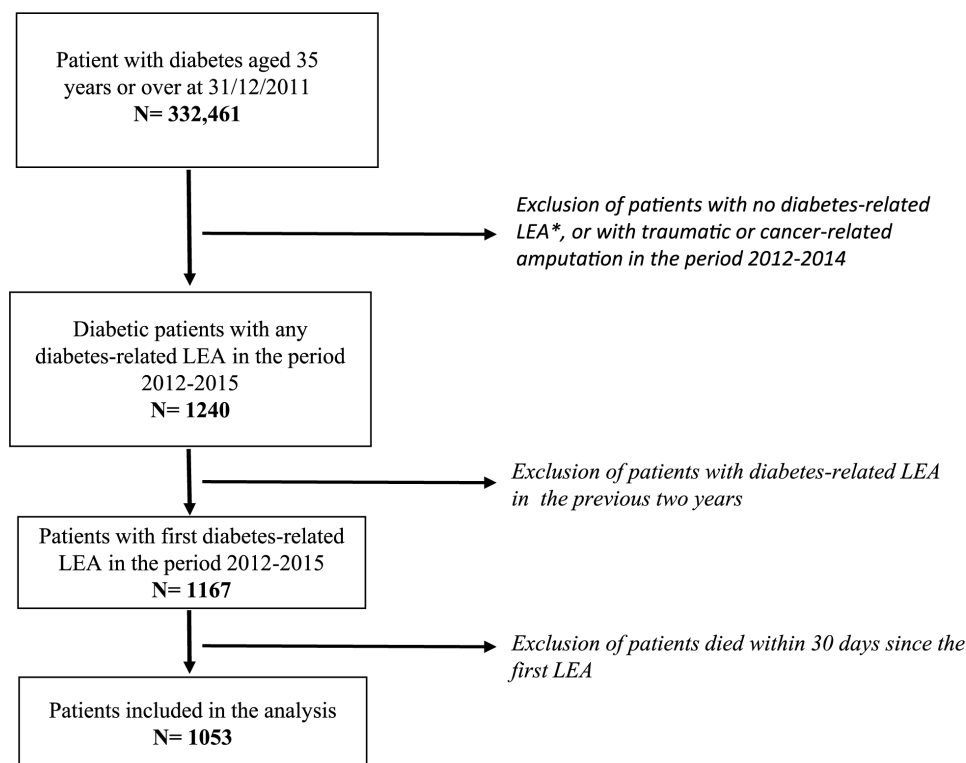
Patient with diabetes aged 35 years or over at 31/12/2011
**N= 332,461**

*Exclusion of patients with no diabetes-related LEA\*, or with traumatic or cancer-related amputation in the period 2012-2014*

Diabetic patients with any diabetes-related LEA in the period 2012-2015
**N= 1240**

*Exclusion of patients with diabetes-related LEA in the previous two years*

Patients with first diabetes-related LEA in the period 2012-2015
**N= 1167**

*Exclusion of patients died within 30 days since the first LEA*

Patients included in the analysis
**N= 1053**